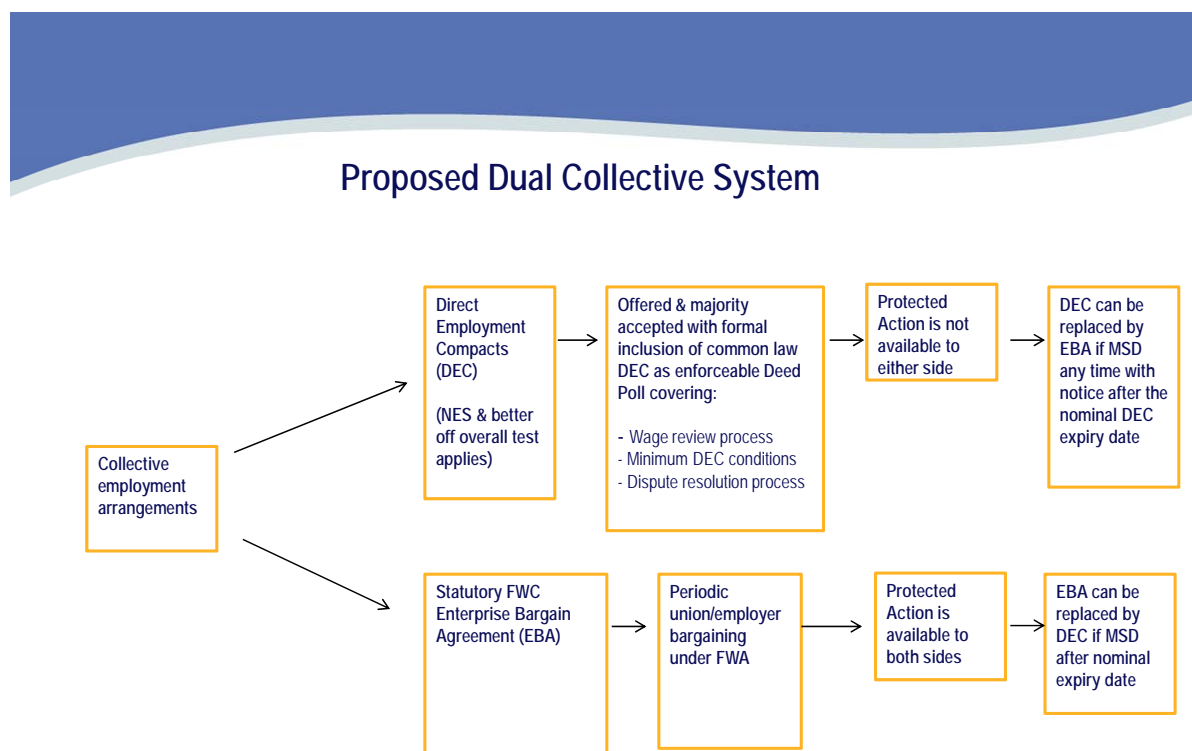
Proposed Dual Collective System

Collective employment arrangements

Direct Employment Compacts (DEC)

(NES & better off overall test applies)

Offered & majority accepted with formal inclusion of common law DEC as enforceable Deed Poll covering:

- Wage review process
- Minimum DEC conditions
- Dispute resolution process

Protected Action is not available to either side

DEC can be replaced by EBA if MSD any time with notice after the nominal DEC expiry date

Statutory FWC Enterprise Bargain Agreement (EBA)

Periodic union/employer bargaining under FWA

Protected Action is available to both sides

EBA can be replaced by DEC if MSD after nominal expiry date